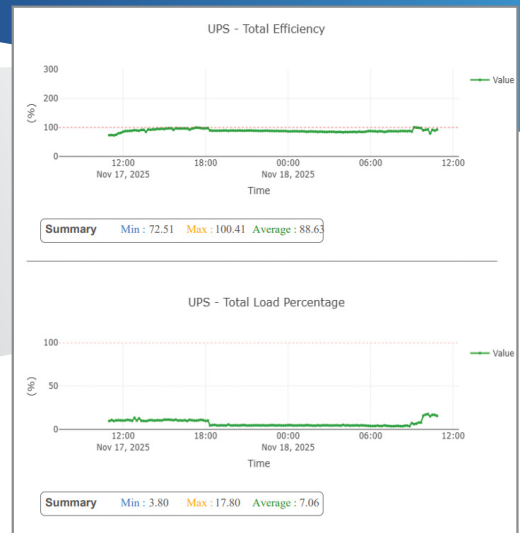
UPS - Total Efficiency

300
200
100
0
(%)
12:00
Nov 17, 2025
18:00
00:00
Nov 18, 2025
06:00
12:00
Time
Value

Summary Min : 72.51 Max : 100.41 Average : 88.63

UPS - Total Load Percentage

100
50
0
(%)
12:00
Nov 17, 2025
18:00
00:00
Nov 18, 2025
06:00
12:00
Time
Value

Summary Min : 3.80 Max : 17.80 Average : 7.06